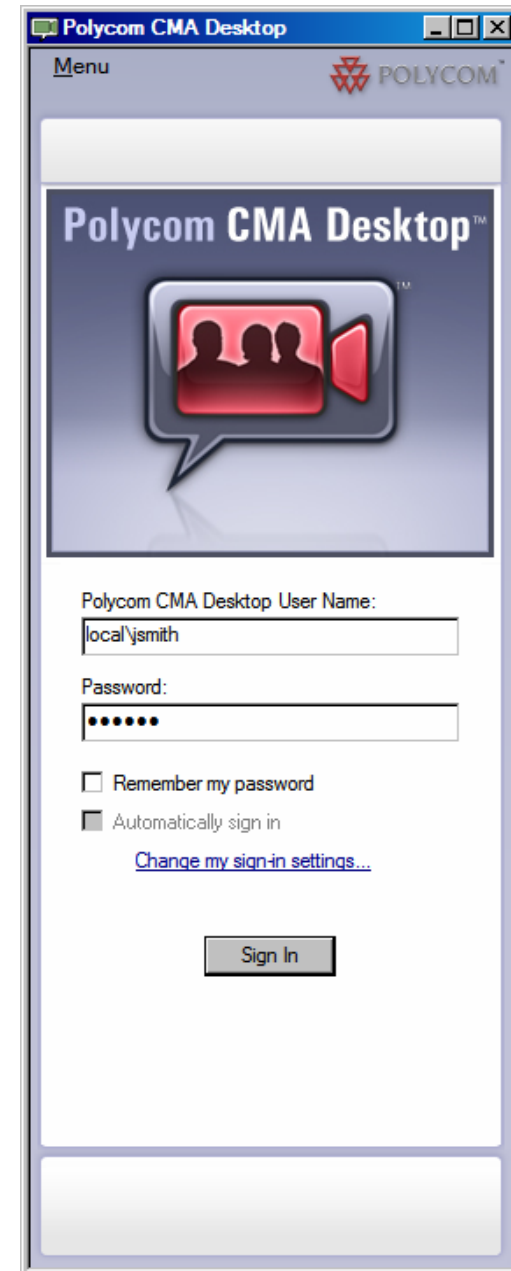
Polycom CMA Desktop

Menu

POLYCOM

Polycom CMA Desktop™

Polycom CMA Desktop User Name:

local\jsmith

Password:

••••••

Remember my password

Automatically sign in

Change my sign-in settings...

Sign In